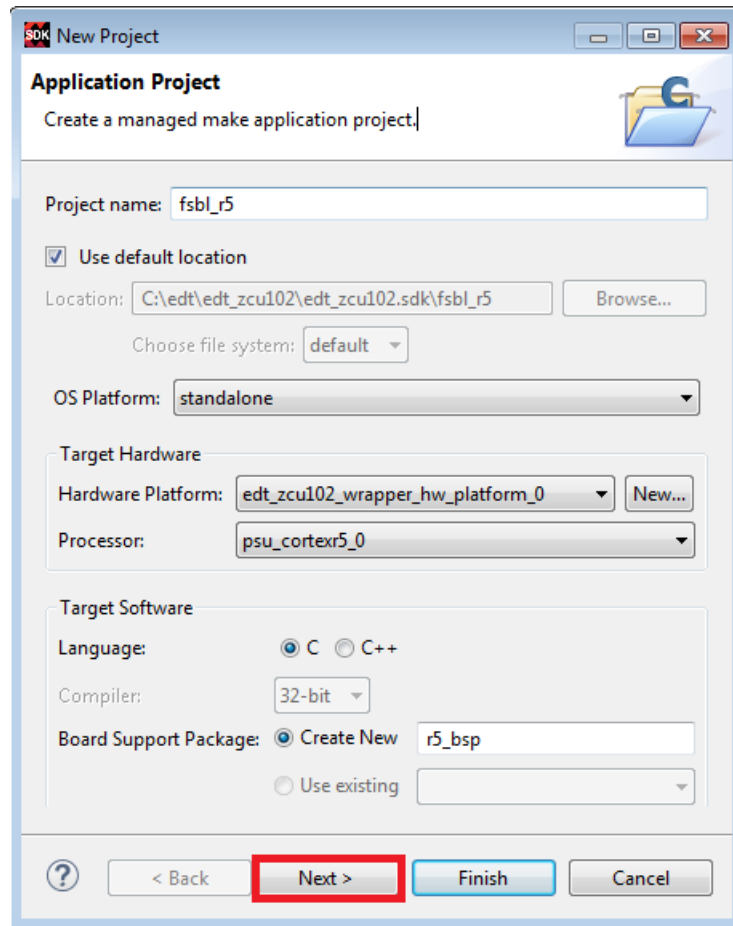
SDK New Project

Application Project

Create a managed make application project.

Project name: fsbl_r5

Use default location

Location: C:\edt\edt_zcu102\edt_zcu102.sdk\fsbl_r5 Browse...

Choose file system: default

OS Platform: standalone

Target Hardware

Hardware Platform: edt_zcu102_wrapper_hw_platform_0 New...

Processor: psu_cortexr5_0

Target Software

Language: C C++

Compiler: 32-bit

Board Support Package: Create New r5_bsp

Use existing

?

< Back Next > Finish Cancel